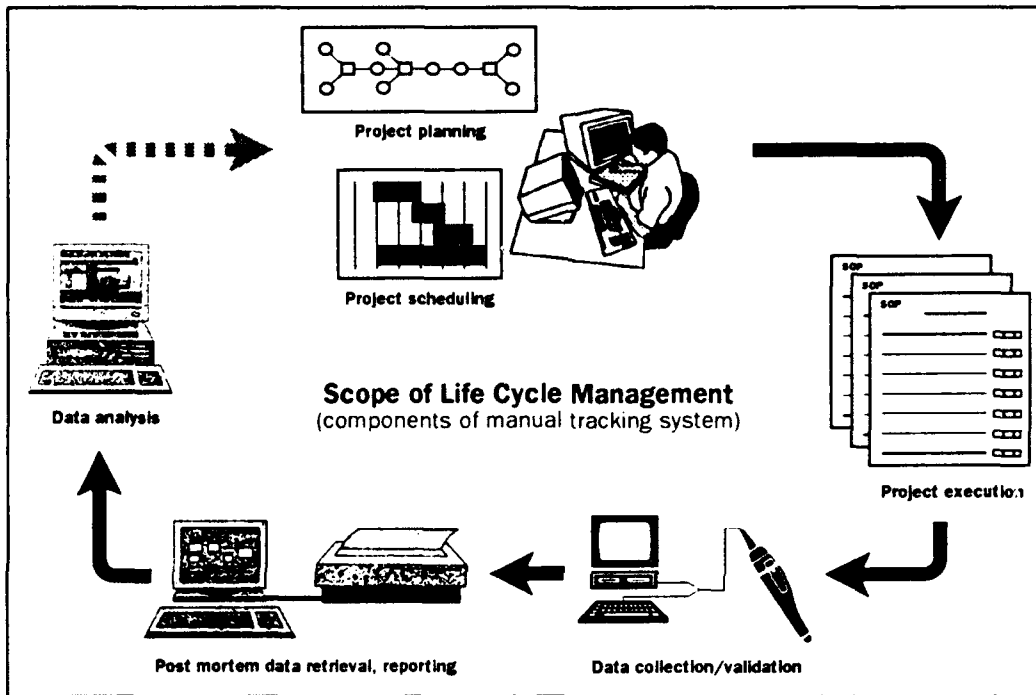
Project planning

Project scheduling

SOP

SOP

SOP

Data analysis

Scope of Life Cycle Management
(components of manual tracking system)

Project execution

Post mortem data retrieval, reporting

Data collection/validation